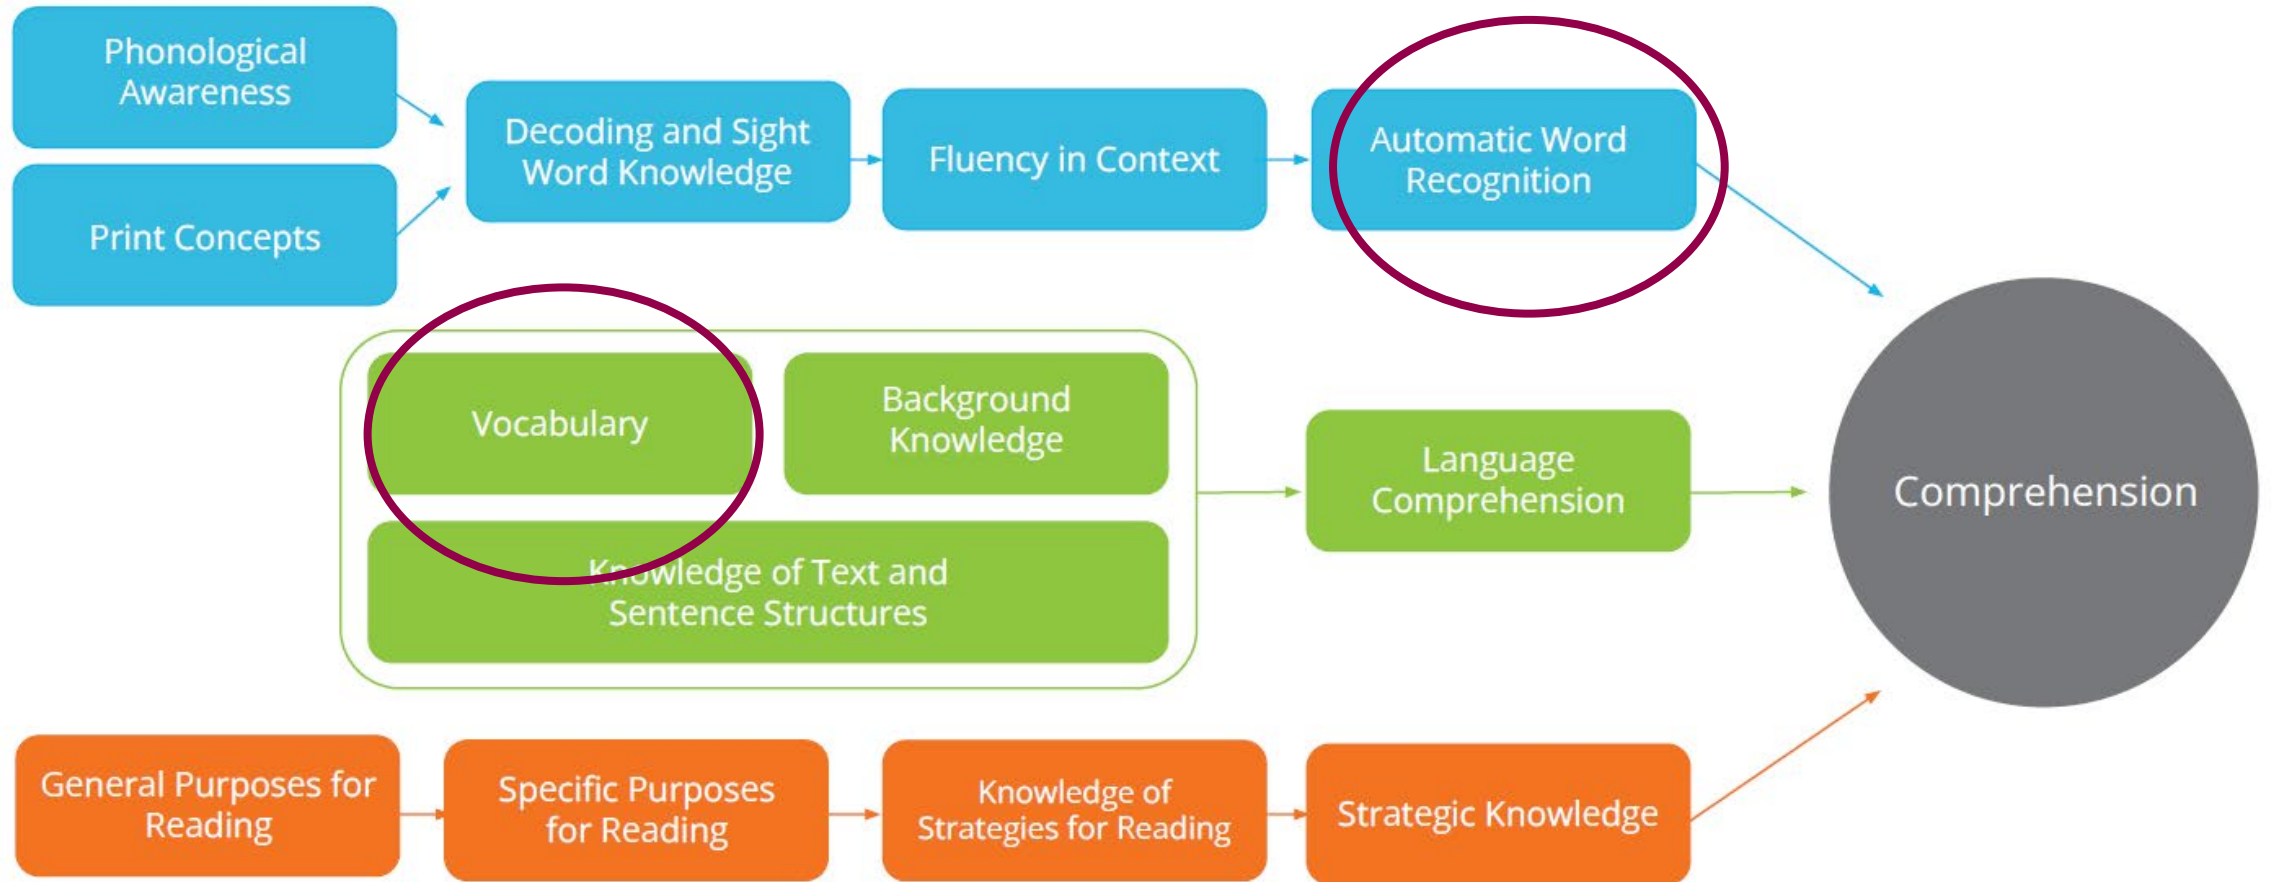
Phonological Awareness

Print Concepts

Decoding and Sight Word Knowledge

Fluency in Context

Automatic Word Recognition

Vocabulary

Background Knowledge

Knowledge of Text and Sentence Structures

Language Comprehension

Comprehension

General Purposes for Reading

Specific Purposes for Reading

Knowledge of Strategies for Reading

Strategic Knowledge